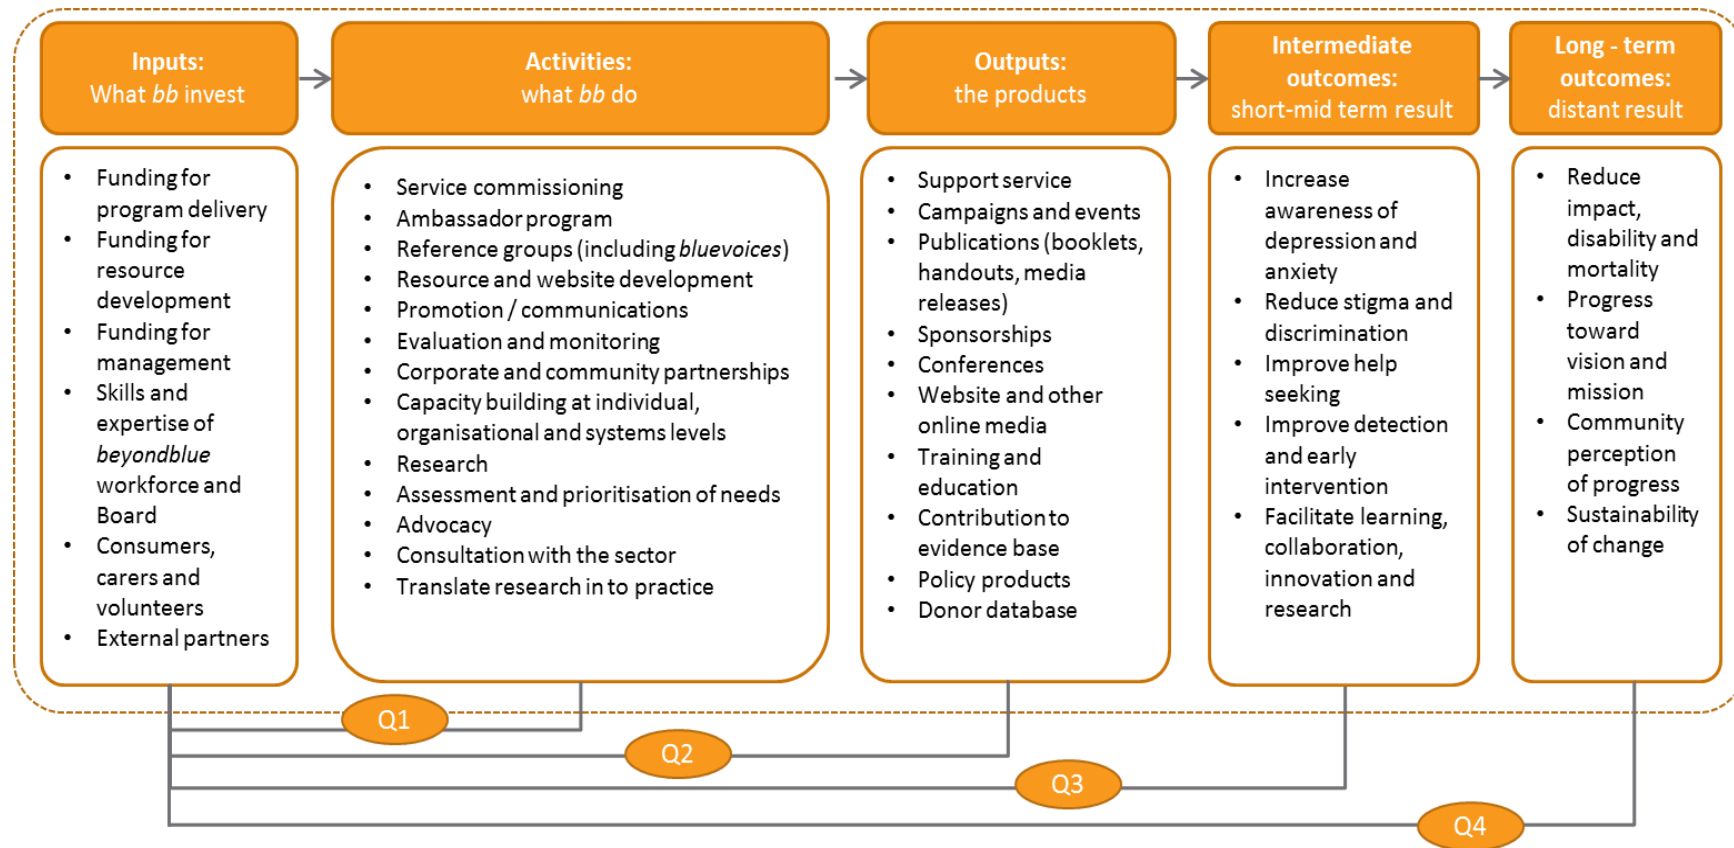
Inputs:
What *bb* invest

- Funding for program delivery
- Funding for resource development
- Funding for management
- Skills and expertise of *beyondblue* workforce and Board
- Consumers, carers and volunteers
- External partners

Activities:
what *bb* do

- Service commissioning
- Ambassador program
- Reference groups (including *bluevoices*)
- Resource and website development
- Promotion / communications
- Evaluation and monitoring
- Corporate and community partnerships
- Capacity building at individual, organisational and systems levels
- Research
- Assessment and prioritisation of needs
- Advocacy
- Consultation with the sector
- Translate research in to practice

Outputs:
the products

- Support service
- Campaigns and events
- Publications (booklets, handouts, media releases)
- Sponsorships
- Conferences
- Website and other online media
- Training and education
- Contribution to evidence base
- Policy products
- Donor database

Intermediate outcomes:
short-mid term result

- Increase awareness of depression and anxiety
- Reduce stigma and discrimination
- Improve help seeking
- Improve detection and early intervention
- Facilitate learning, collaboration, innovation and research

Long - term outcomes:
distant result

- Reduce impact, disability and mortality
- Progress toward vision and mission
- Community perception of progress
- Sustainability of change

Q1

Q2

Q3

Q4